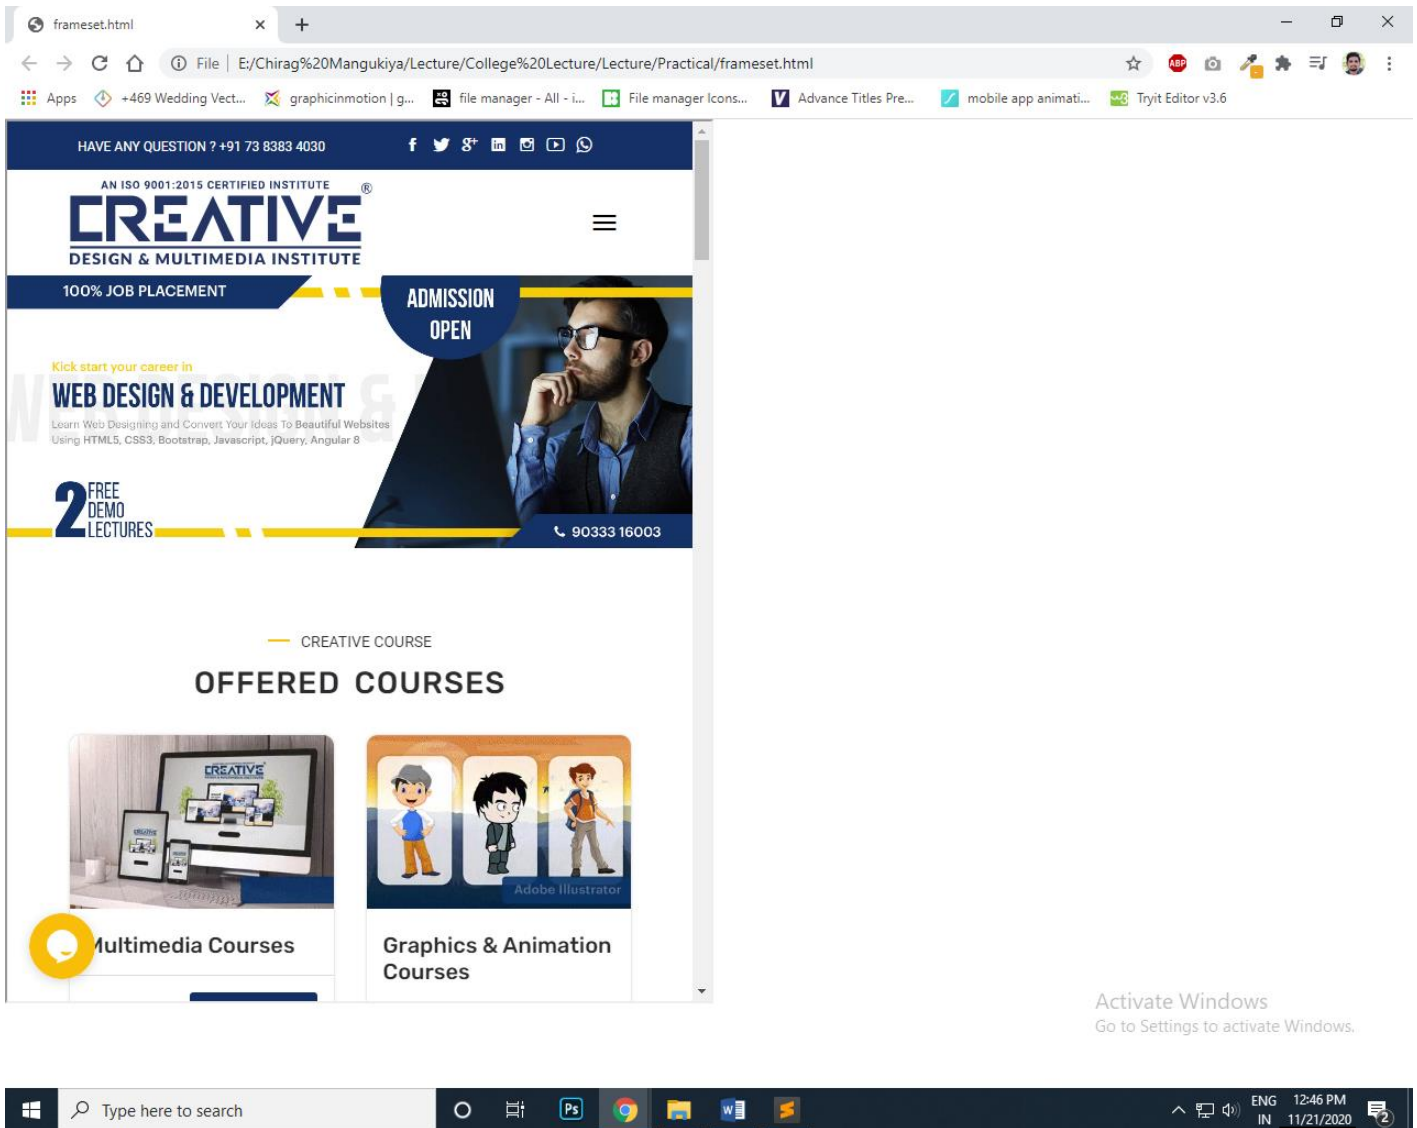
frameset.html

File | E:/Chirag%20Mangukiya/Lecture/College%20Lecture/Lecture/Practical/frameset.html

Apps +469 Wedding Vect... graphicinmotion | g... file manager - All - i... File manager Icons... Advance Titles Pre... mobile app animati... Tryit Editor v3.6

HAVE ANY QUESTION ? +91 73 8383 4030

AN ISO 9001:2015 CERTIFIED INSTITUTE
CREATIVE ®
DESIGN & MULTIMEDIA INSTITUTE

100% JOB PLACEMENT

ADMISSION OPEN

Kick start your career in
WEB DESIGN & DEVELOPMENT
Learn Web Designing and Convert Your Ideas To Beautiful Websites Using HTML5, CSS3, Bootstrap, Javascript, jQuery, Angular 8

2 FREE DEMO LECTURES

90333 16003

CREATIVE COURSE
OFFERED COURSES

CREATIVE

Adobe Illustrator

Multimedia Courses

Graphics & Animation Courses

Activate Windows
Go to Settings to activate Windows.

Type here to search

ENG IN 12:46 PM 11/21/2020 2